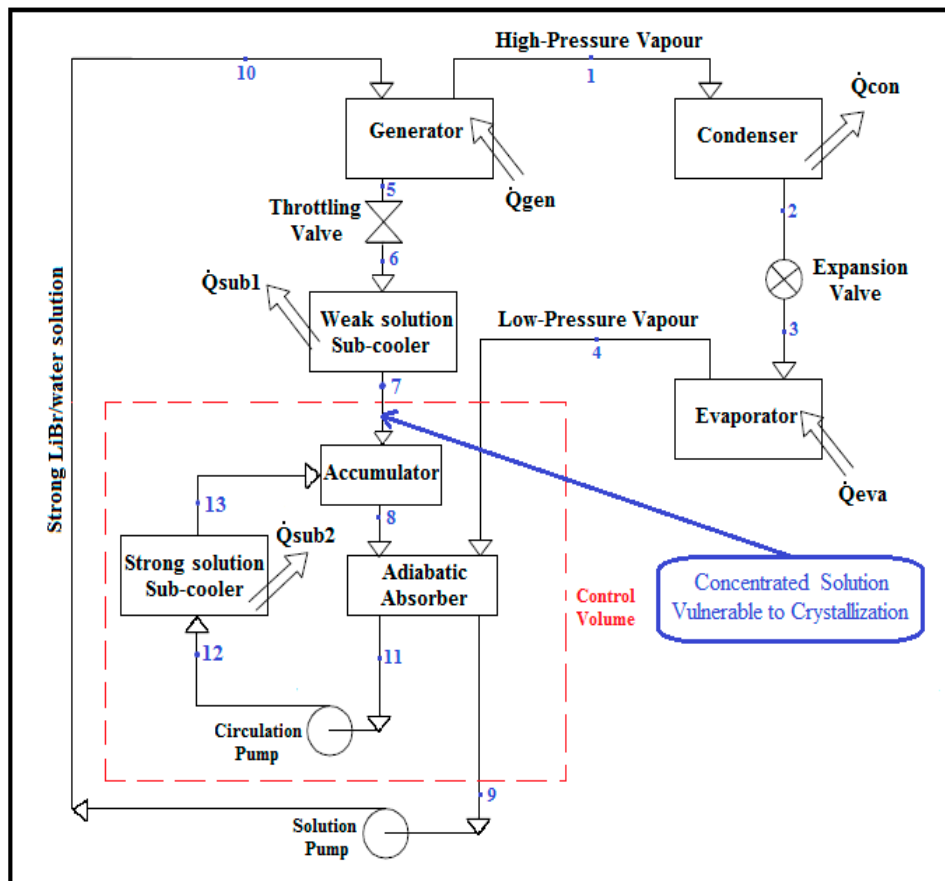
High-Pressure Vapour

10

1

Generator

Condenser

$\dot{Q}con$

$\dot{Q}gen$

5

Throttling Valve

2

Expansion Valve

6

$\dot{Q}sub1$

Weak solution Sub-cooler

Low-Pressure Vapour

3

4

Strong LiBr/water solution

7

Evaporator

Accumulator

$\dot{Q}eva$

13

8

$\dot{Q}sub2$

Strong solution Sub-cooler

Adiabatic Absorber

Control Volume

Concentrated Solution Vulnerable to Crystallization

12

11

Circulation Pump

9

Solution Pump